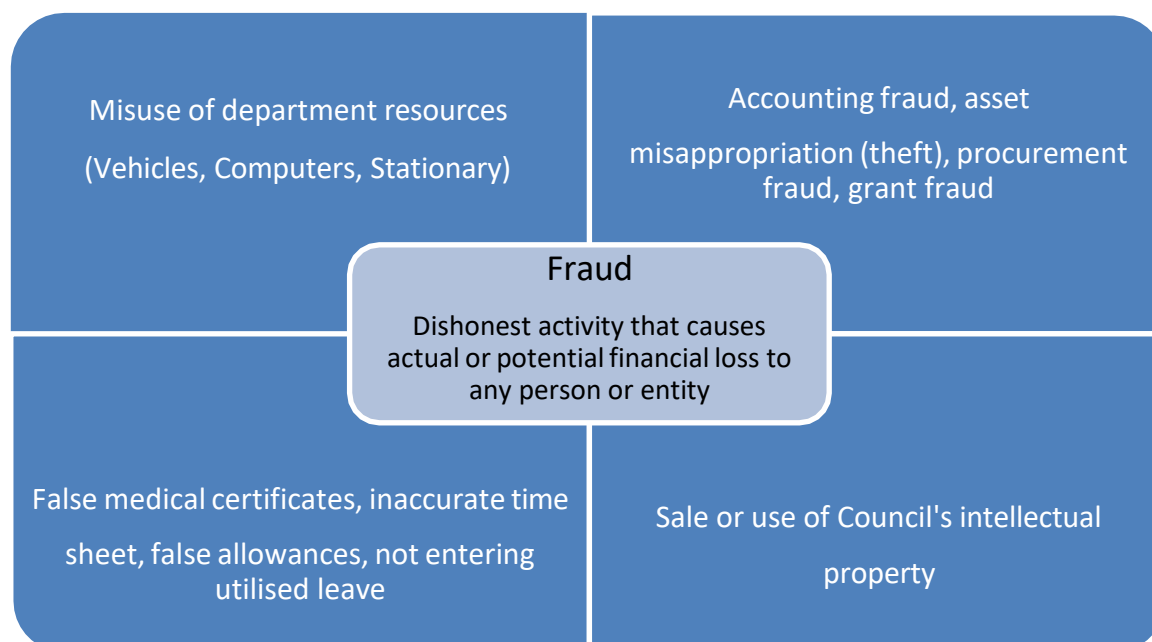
Misuse of department resources
(Vehicles, Computers, Stationary)

Accounting fraud, asset misappropriation (theft), procurement fraud, grant fraud

Fraud

Dishonest activity that causes actual or potential financial loss to any person or entity

False medical certificates, inaccurate time sheet, false allowances, not entering utilised leave

Sale or use of Council's intellectual property